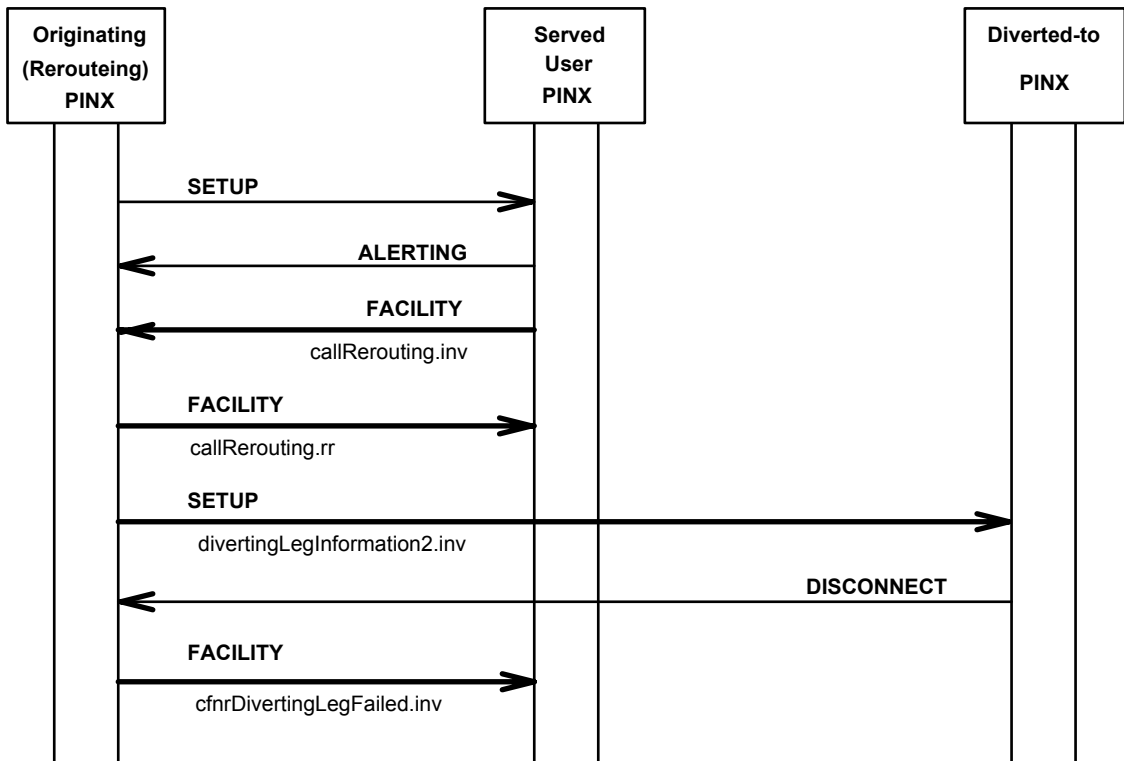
Originating (Rerouteing) PINX

Served User PINX

Diverted-to PINX

SETUP

ALERTING

FACILITY

callRerouting.inv

FACILITY

callRerouting.rr

SETUP

divertingLegInformation2.inv

DISCONNECT

FACILITY

cfnrDivertingLegFailed.inv